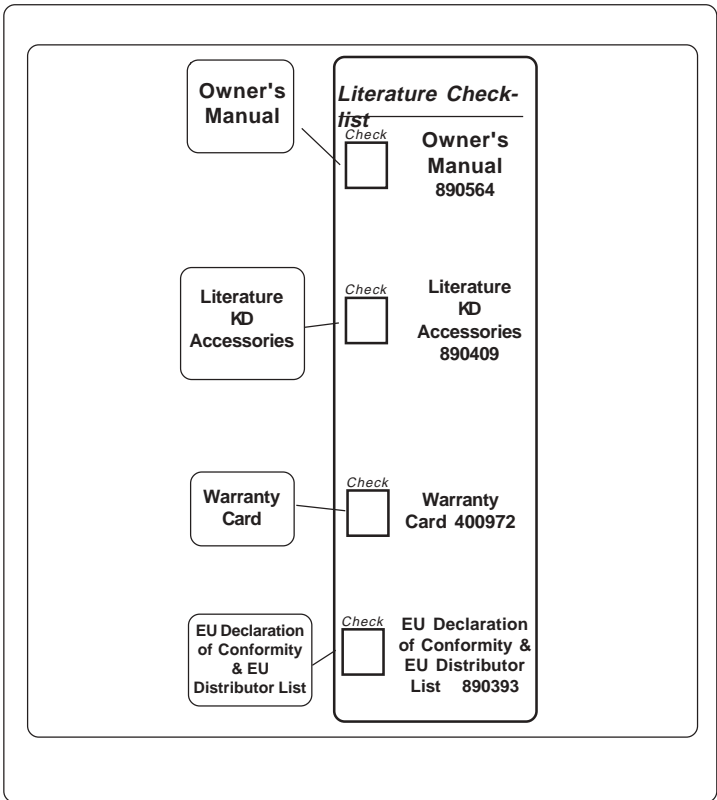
Owner's Manual

Literature Checklist

Check

Owner's Manual 890564

Literature KD Accessories

Check

Literature KD Accessories 890409

Warranty Card

Check

Warranty Card 400972

EU Declaration of Conformity & EU Distributor List

Check

EU Declaration of Conformity & EU Distributor List 890393